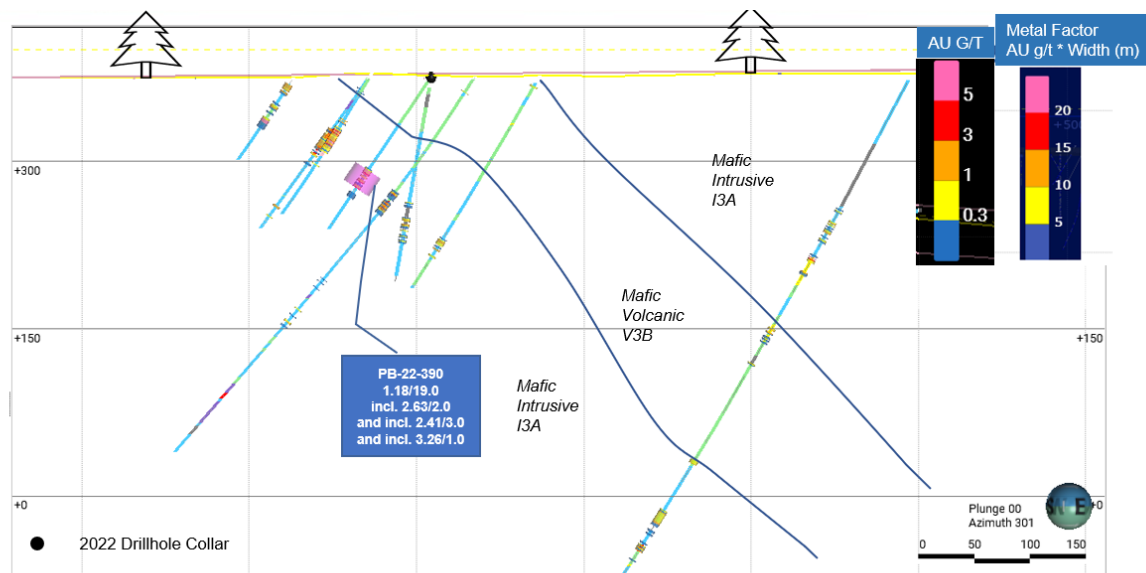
AU G/T

5
3
1
0.3

Metal Factor
AU g/t * Width (m)

20
15
10
5

+300

Mafic
Intrusive
I3A

Mafic
Volcanic
V3B

+150

+150

PB-22-390
1.18/19.0
incl. 2.63/2.0
and incl. 2.41/3.0
and incl. 3.26/1.0

Mafic
Intrusive
I3A

+0

+0

2022 Drillhole Collar

Plunge 00
Azimuth 301

N
E

0 50 100 150